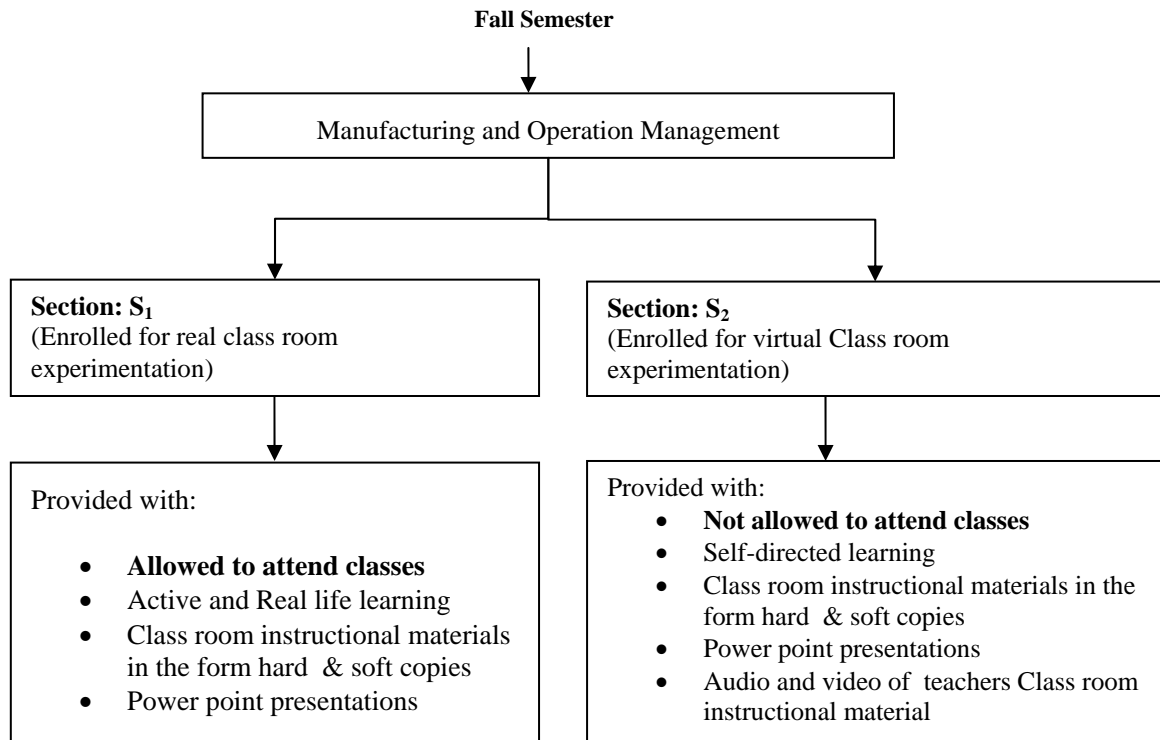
**Fall Semester**

Manufacturing and Operation Management

**Section: $S_1$**
(Enrolled for real class room experimentation)

Provided with:

- **Allowed to attend classes**
- Active and Real life learning
- Class room instructional materials in the form hard & soft copies
- Power point presentations

**Section: $S_2$**
(Enrolled for virtual Class room experimentation)

Provided with:

- **Not allowed to attend classes**
- Self-directed learning
- Class room instructional materials in the form hard & soft copies
- Power point presentations
- Audio and video of teachers Class room instructional material